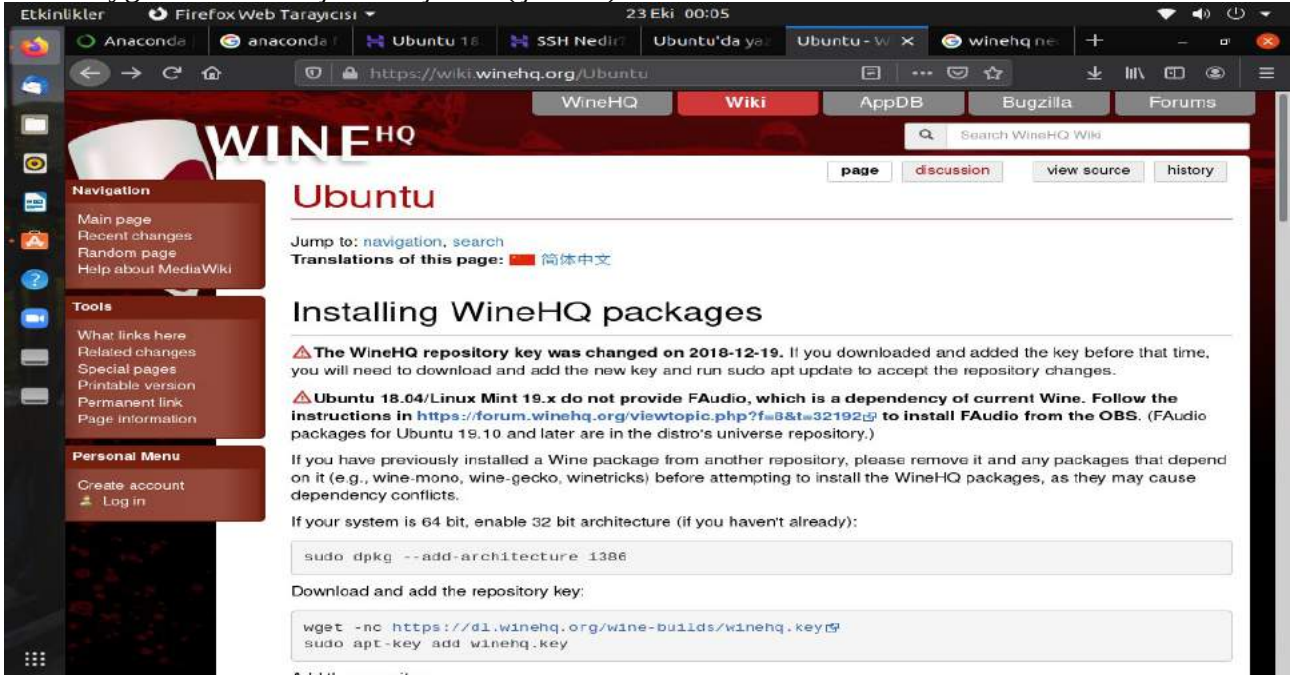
Etkinlikler Firefox Web Tarayıcısı 23 Eki 00:05

Anaconda | anaconda | Ubuntu 18 | SSH Nedir | Ubuntu'da ya | Ubuntu - W | winehq ne

https://wiki.winehq.org/Ubuntu

WineHQ | Wiki | AppDB | Bugzilla | Forums

WINEHQ

Search WineHQ Wiki

page | discussion | view source | history

Navigation

Main page
Recent changes
Random page
Help about MediaWiki

Tools

What links here
Related changes
Special pages
Printable version
Permanent link
Page information

Personal Menu

Create account
Log in

Ubuntu

Jump to: navigation, search
Translations of this page: 简体中文

Installing WineHQ packages

The WineHQ repository key was changed on 2018-12-19. If you downloaded and added the key before that time, you will need to download and add the new key and run sudo apt update to accept the repository changes.

Ubuntu 18.04/Linux Mint 19.x do not provide FAudio, which is a dependency of current Wine. Follow the instructions in https://forum.winehq.org/viewtopic.php?f=8&t=32192 to install FAudio from the OBS. (FAudio packages for Ubuntu 19.10 and later are in the distro's universe repository.)

If you have previously installed a Wine package from another repository, please remove it and any packages that depend on it (e.g., wine-mono, wine-gecko, winetricks) before attempting to install the WineHQ packages, as they may cause dependency conflicts.

If your system is 64 bit, enable 32 bit architecture (if you haven't already):

sudo dpkg --add-architecture i386

Download and add the repository key:

wget -nc https://dl.winehq.org/wine-builds/winehq.key
sudo apt-key add winehq.key